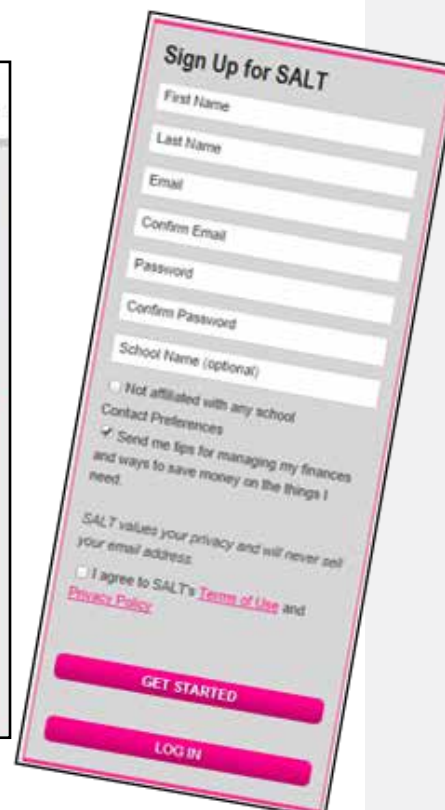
Sign Up for SALT

First Name

Last Name

Email

Confirm Email

Password

Confirm Password

School Name (optional)

Not affiliated with any school

Contact Preferences

Send me tips for managing my finances and ways to save money on the things I need.

SALT values your privacy and will never sell your email address.

I agree to SALT's Terms of Use and Privacy Policy

GET STARTED

LOG IN